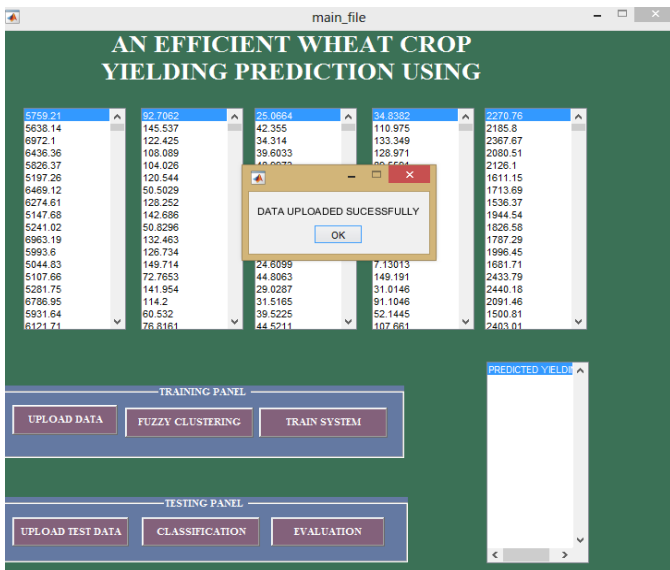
main_file

AN EFFICIENT WHEAT CROP YIELDING PREDICTION USING

5759.21
5638.14
6972.1
6436.36
5826.37
5197.26
6469.12
6274.61
5147.68
5241.02
6963.19
5993.6
5044.83
5107.66
5281.75
6786.95
5931.64
6121.71

92.7062
145.537
122.425
108.089
104.026
120.544
50.5029
128.252
142.686
50.8296
132.463
126.734
149.714
72.7653
141.954
114.2
60.532
76.8161

25.0664
42.355
34.314
39.6033
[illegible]
24.6099
44.8063
29.0287
31.5165
39.5225
44.5211

34.8382
110.975
133.349
128.971
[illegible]
7.13013
149.191
31.0146
91.1046
52.1445
107.661

2270.76
2185.8
2367.67
2080.51
2126.1
1611.15
1713.69
1536.37
1944.54
1826.58
1787.29
1996.45
1681.71
2433.79
2440.18
2091.46
1500.81
2403.01

DATA UPLOADED SUCESSFULLY
OK

TRAINING PANEL
UPLOAD DATA
FUZZY CLUSTERING
TRAIN SYSTEM

PREDICTED YIELDI

TESTING PANEL
UPLOAD TEST DATA
CLASSIFICATION
EVALUATION